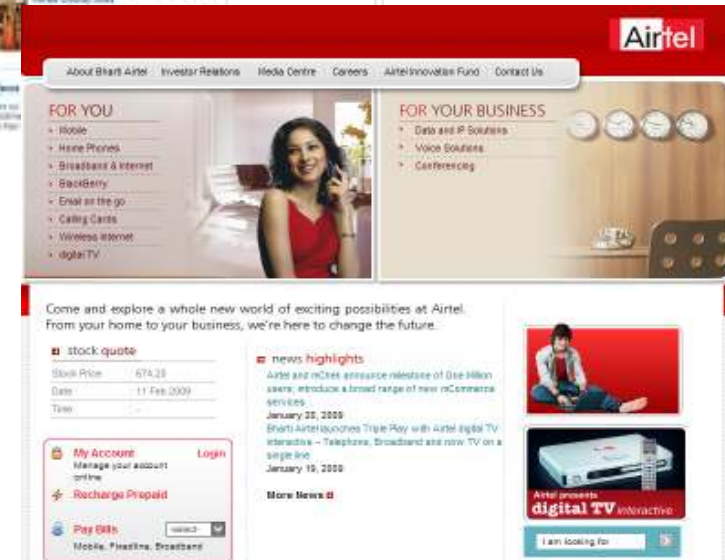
Airtel

About Bharti Airtel | Investor Relations | Media Centre | Careers | Airtel Innovation Fund | Contact Us

FOR YOU
Mobile
Home Phones
Broadband & Internet
BlackBerry
Email on the go
Calling Cards
Wireless Internet
digital TV

FOR YOUR BUSINESS
Data and IP Solutions
Voice Solutions
Conferencing

Come and explore a whole new world of exciting possibilities at Airtel. From your home to your business, we're here to change the future.

stock quote

| Stock Price | 674.20 |
|---|---|
| Date | 11 Feb 2009 |
| Time | - |

news highlights
Airtel and mChek announce milestone of One Million users; introduce a broad range of new mCommerce services
January 20, 2009
Bharti Airtel launches Triple Play with Airtel digital TV interactive – Telephone, Broadband and now TV on a single line
January 19, 2009

More News

My Account Login
Manage your account online

Recharge Prepaid

Pay Bills select
Mobile, Fixedline, Broadband

Airtel presents digital TV interactive

I am looking for